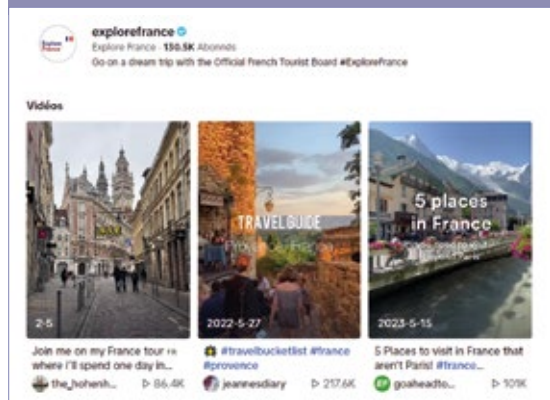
Explore France

explorefrance
Explore France · 150.5K Abonnés
Go on a dream trip with the Official French Tourist Board #ExploreFrance

Vidéos

2-5
Join me on my France tour 🇫🇷 where I'll spend one day in...
the_hohenh... ▷ 86.4K

TRAVEL GUIDE
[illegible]
2022-5-27
#travelbucketlist #france #provence
jeannesdiary ▷ 217.6K

5 places in France
2023-5-15
5 Places to visit in France that aren't Paris! #france...
goaheadto... ▷ 109K